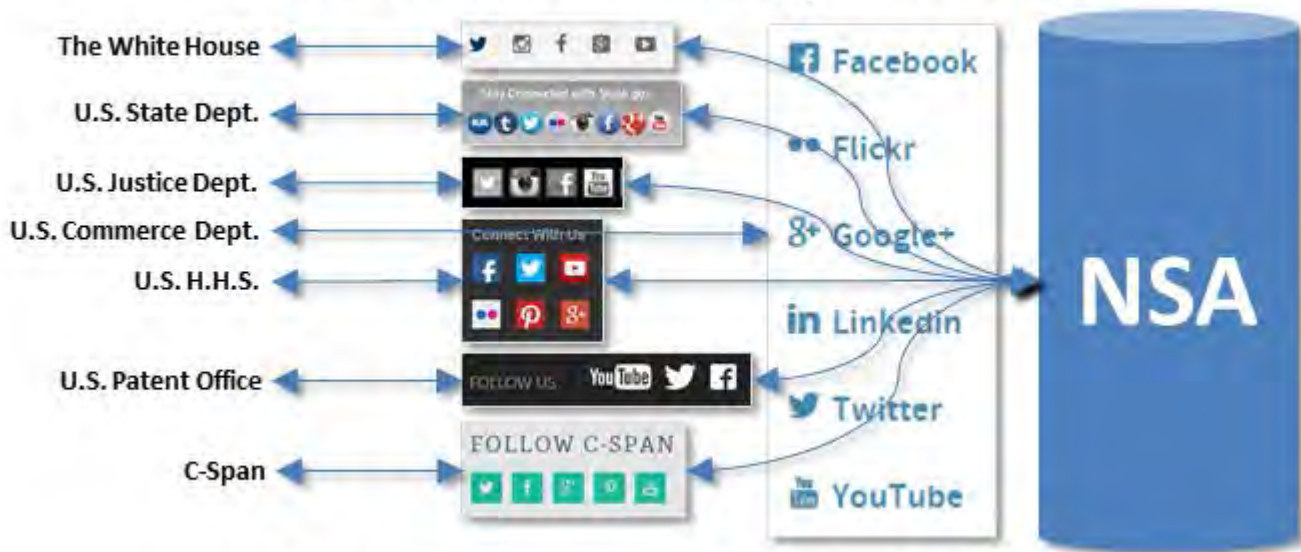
The White House

U.S. State Dept.

U.S. Justice Dept.

U.S. Commerce Dept.

U.S. H.H.S.

U.S. Patent Office

C-Span

Stay Connected with State.gov

Connect With Us

FOLLOW US

FOLLOW C-SPAN

Facebook

Flickr

Google+

LinkedIn

Twitter

YouTube

NSA